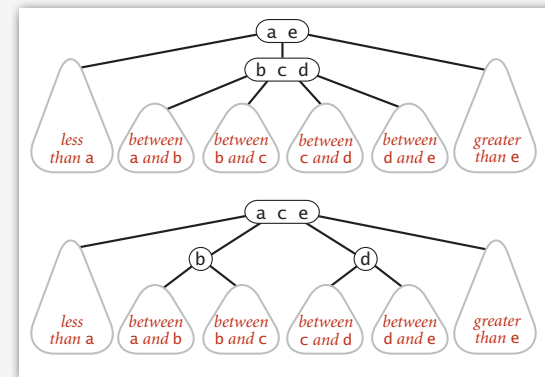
a e

b c d

less than a

between a and b

between b and c

between c and d

between d and e

greater than e

a c e

b

d

less than a

between a and b

between b and c

between c and d

between d and e

greater than e